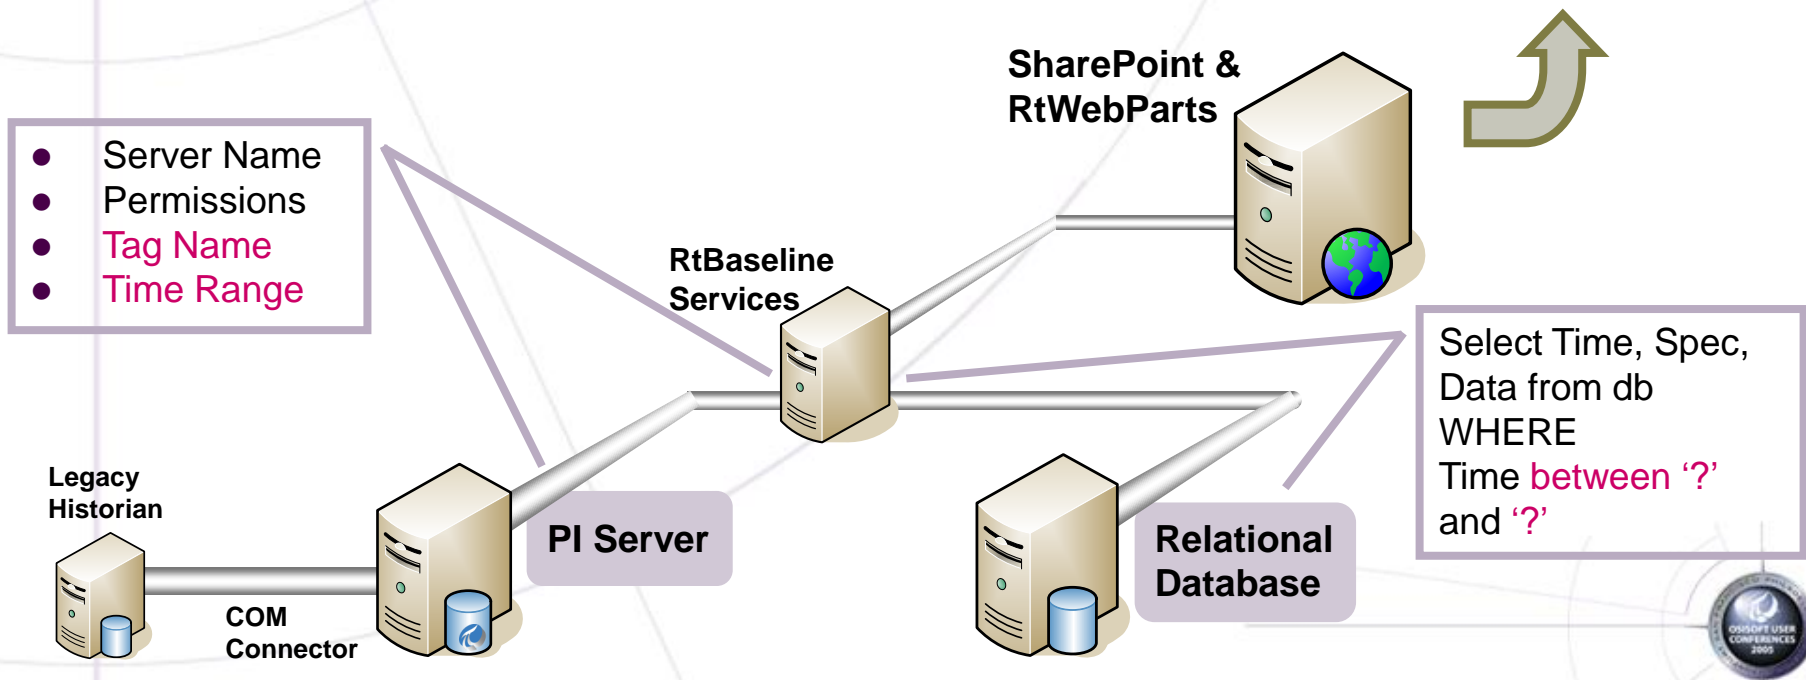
- Server Name
- Permissions
- Tag Name
- Time Range

SharePoint & RtWebParts

RtBaseline Services

Select Time, Spec, Data from db WHERE Time between ‘?’ and ‘?’

Legacy Historian

COM Connector

PI Server

Relational Database

OSISOFT USER CONFERENCES 2005